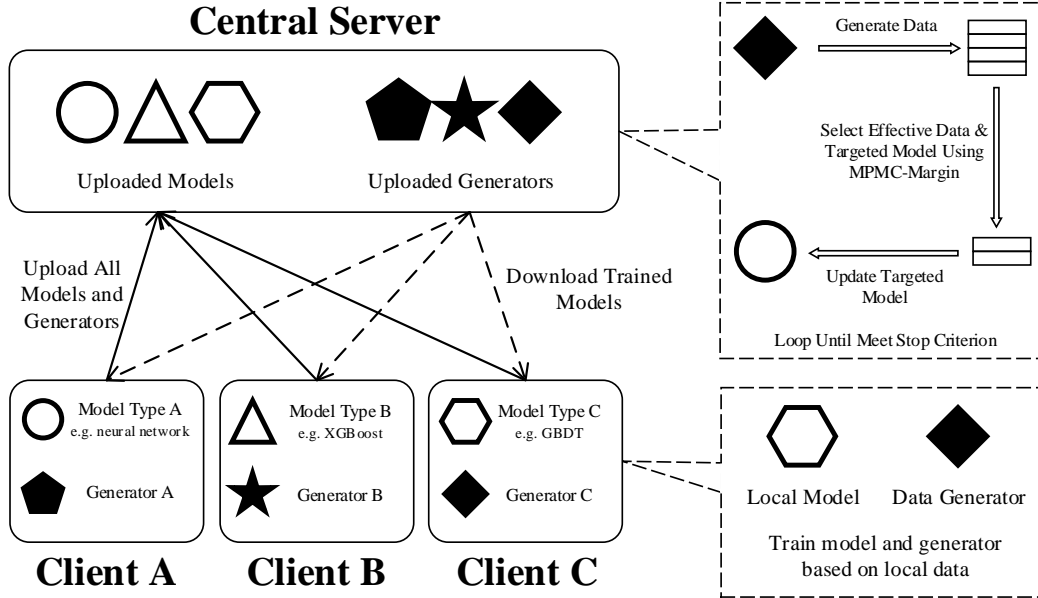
Central Server

Uploaded Models

Uploaded Generators

Generate Data

Select Effective Data & Targeted Model Using MPMC-Margin

Update Targeted Model

Loop Until Meet Stop Criterion

Upload All Models and Generators

Download Trained Models

Model Type A
e.g. neural network

Generator A

Model Type B
e.g. XGBoost

Generator B

Model Type C
e.g. GBDT

Generator C

Local Model

Data Generator

Train model and generator based on local data

Client A

Client B

Client C